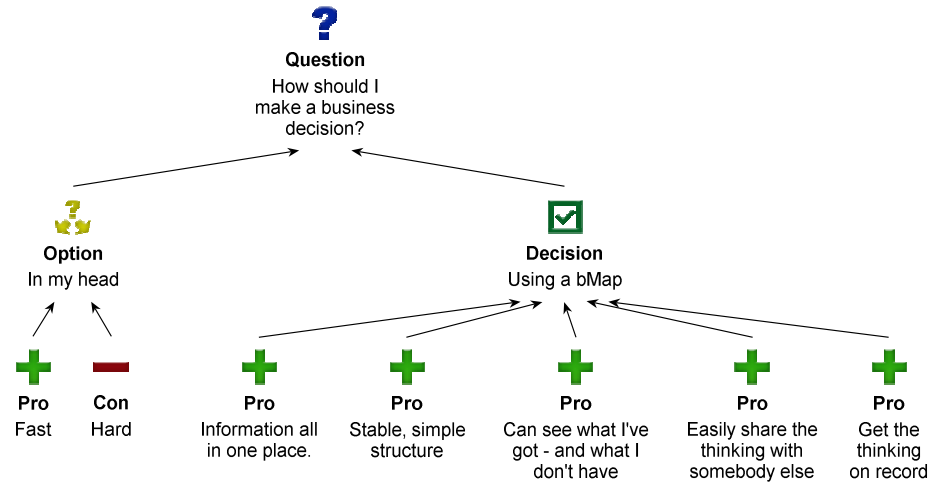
Question
How should I make a business decision?

Option
In my head

Decision
Using a bMap

Pro
Fast

Con
Hard

Pro
Information all in one place.

Pro
Stable, simple structure

Pro
Can see what I've got - and what I don't have

Pro
Easily share the thinking with somebody else

Pro
Get the thinking on record